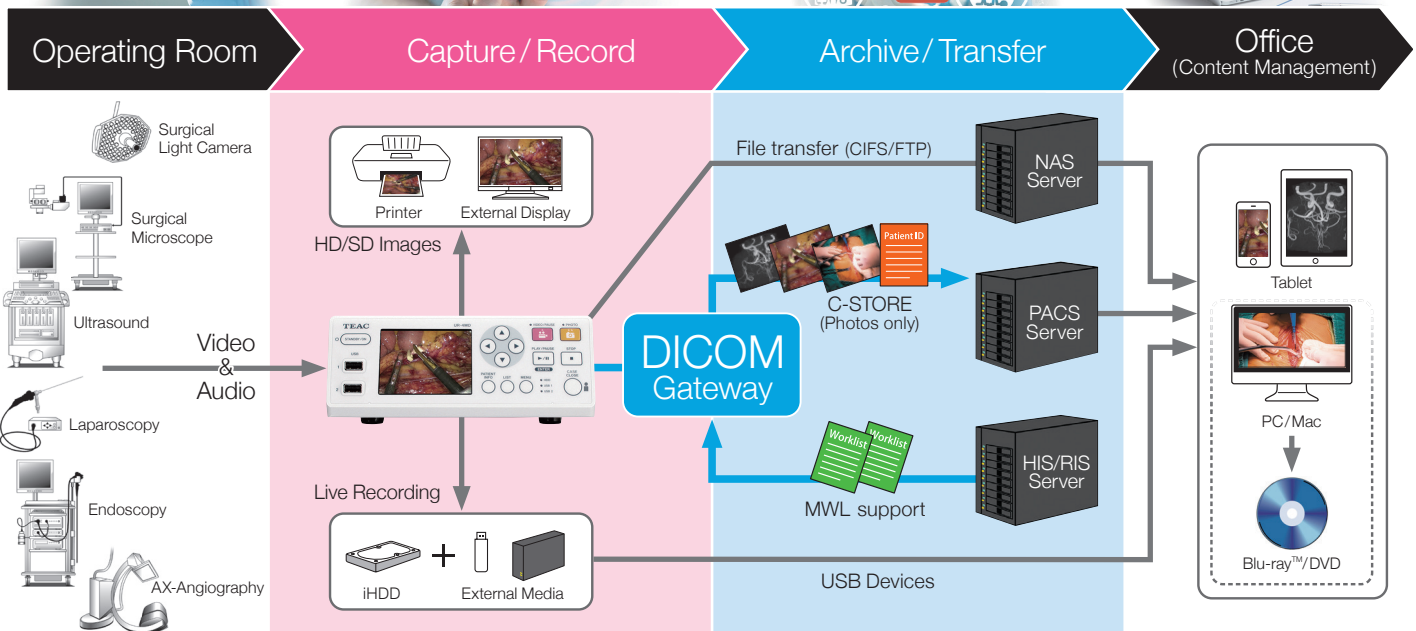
Operating Room

Capture / Record

Archive / Transfer

Office
(Content Management)

Surgical Light Camera

Surgical Microscope

Ultrasound

Laparoscopy

Endoscopy

AX-Angiography

Video & Audio

Printer

External Display

HD/SD Images

TEAC

Live Recording

iHDD

External Media

File transfer (CIFS/FTP)

NAS Server

Patient ID

C-STORE
(Photos only)

PACS Server

DICOM Gateway

Worklist

Worklist

MWL support

HIS/RIS Server

USB Devices

Tablet

PC / Mac

Blu-ray$^{TM}$/DVD